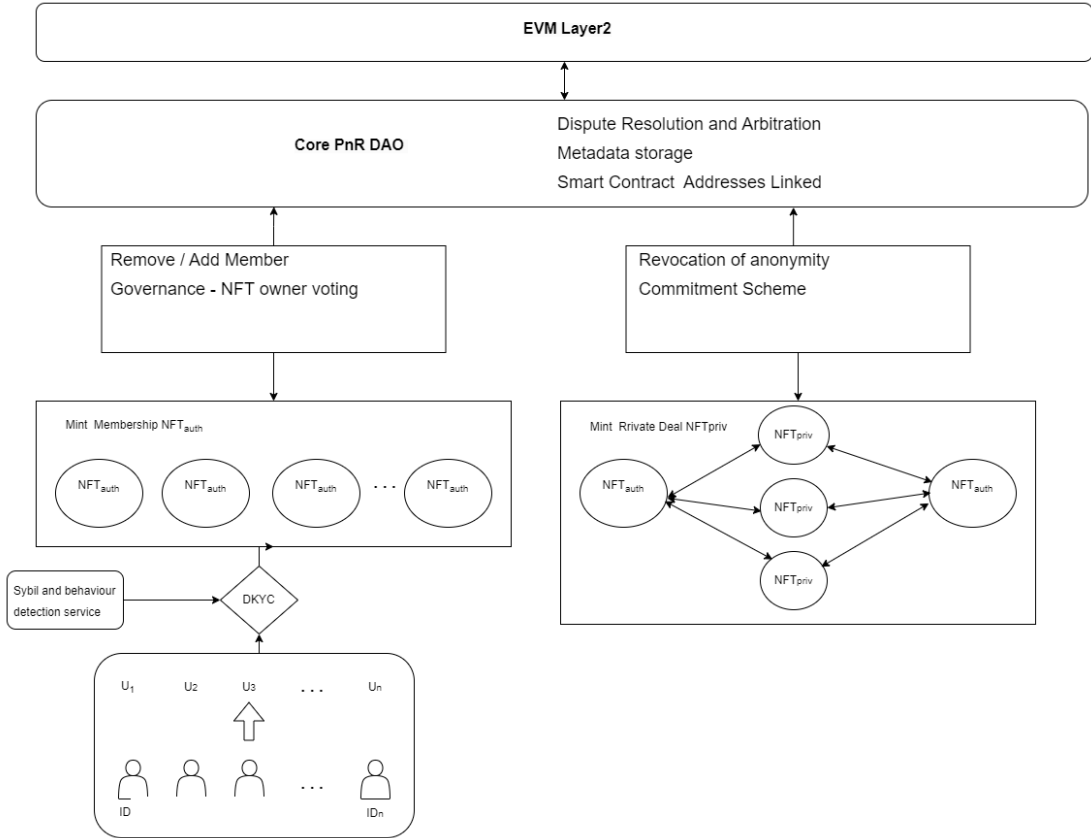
EVM Layer2

Core PnR DAO

Dispute Resolution and Arbitration

Metadata storage

Smart Contract Addresses Linked

Remove / Add Member

Governance - NFT owner voting

Revocation of anonymity

Commitment Scheme

Mint Membership $NFT_{auth}$

$NFT_{auth}$

$NFT_{auth}$

$NFT_{auth}$

. . .

$NFT_{auth}$

Mint Rrivate Deal NFTpriv

$NFT_{priv}$

$NFT_{auth}$

$NFT_{priv}$

$NFT_{auth}$

$NFT_{priv}$

Sybil and behaviour detection service

DKYC

$U_1$

U2

U3

. . .

Un

ID

. . .

IDn